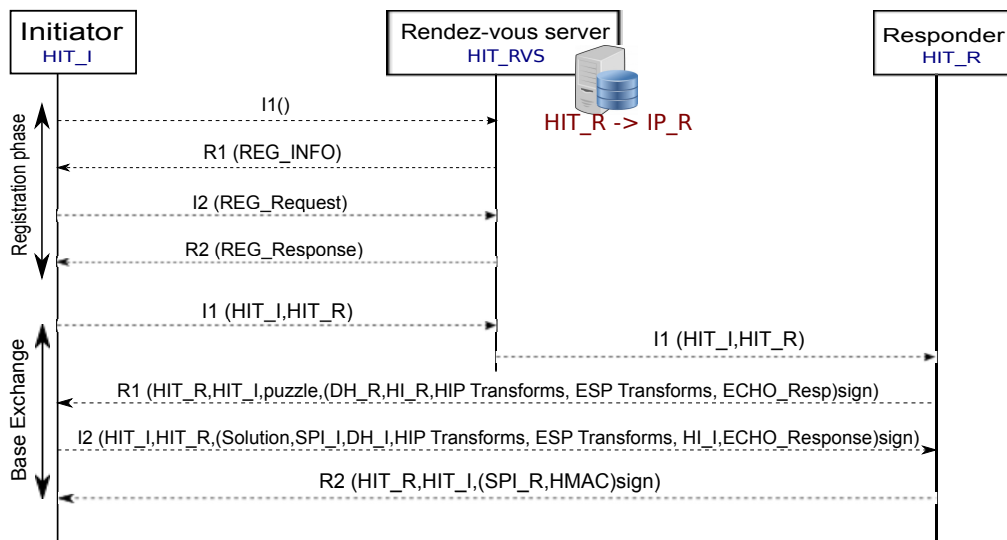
Initiator
HIT_I

Rendez-vous server
HIT_RVS

Responder
HIT_R

HIT_R -> IP_R

Registration phase

I1()

R1 (REG_INFO)

I2 (REG_Request)

R2 (REG_Response)

Base Exchange

I1 (HIT_I,HIT_R)

I1 (HIT_I,HIT_R)

R1 (HIT_R,HIT_I,puzzle,(DH_R,HI_R,HIP Transforms, ESP Transforms, ECHO_Resp)sign)

I2 (HIT_I,HIT_R,(Solution,SPI_I,DH_I,HIP Transforms, ESP Transforms, HI_I,ECHO_Response)sign)

R2 (HIT_R,HIT_I,(SPI_R,HMAC)sign)